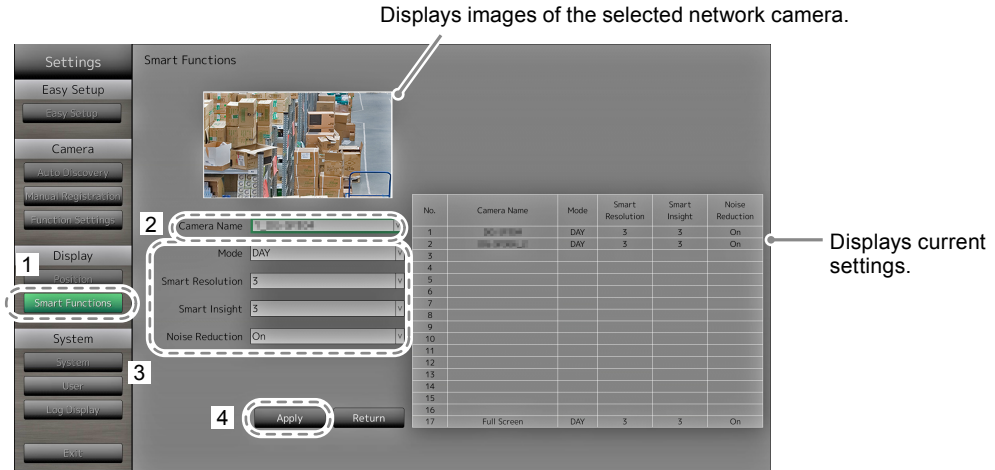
Displays images of the selected network camera.

Settings
Easy Setup
Easy Setup
Camera
Auto Discovery
Manual Registration
Function Settings
Display
Position
Smart Functions
System
System
User
Log Display
Exit

Smart Functions

2 Camera Name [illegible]
Mode DAY
Smart Resolution 3
Smart Insight 3
Noise Reduction On

1
3
4 Apply Return

| No. | Camera Name | Mode | Smart Resolution | Smart Insight | Noise Reduction |
|---|---|---|---|---|---|
| 1 | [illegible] | DAY | 3 | 3 | On |
| 2 | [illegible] | DAY | 3 | 3 | On |
| 3 | | | | | |
| 4 | | | | | |
| 5 | | | | | |
| 6 | | | | | |
| 7 | | | | | |
| 8 | | | | | |
| 9 | | | | | |
| 10 | | | | | |
| 11 | | | | | |
| 12 | | | | | |
| 13 | | | | | |
| 14 | | | | | |
| 15 | | | | | |
| 16 | | | | | |
| 17 | Full Screen | DAY | 3 | 3 | On |

Displays current settings.